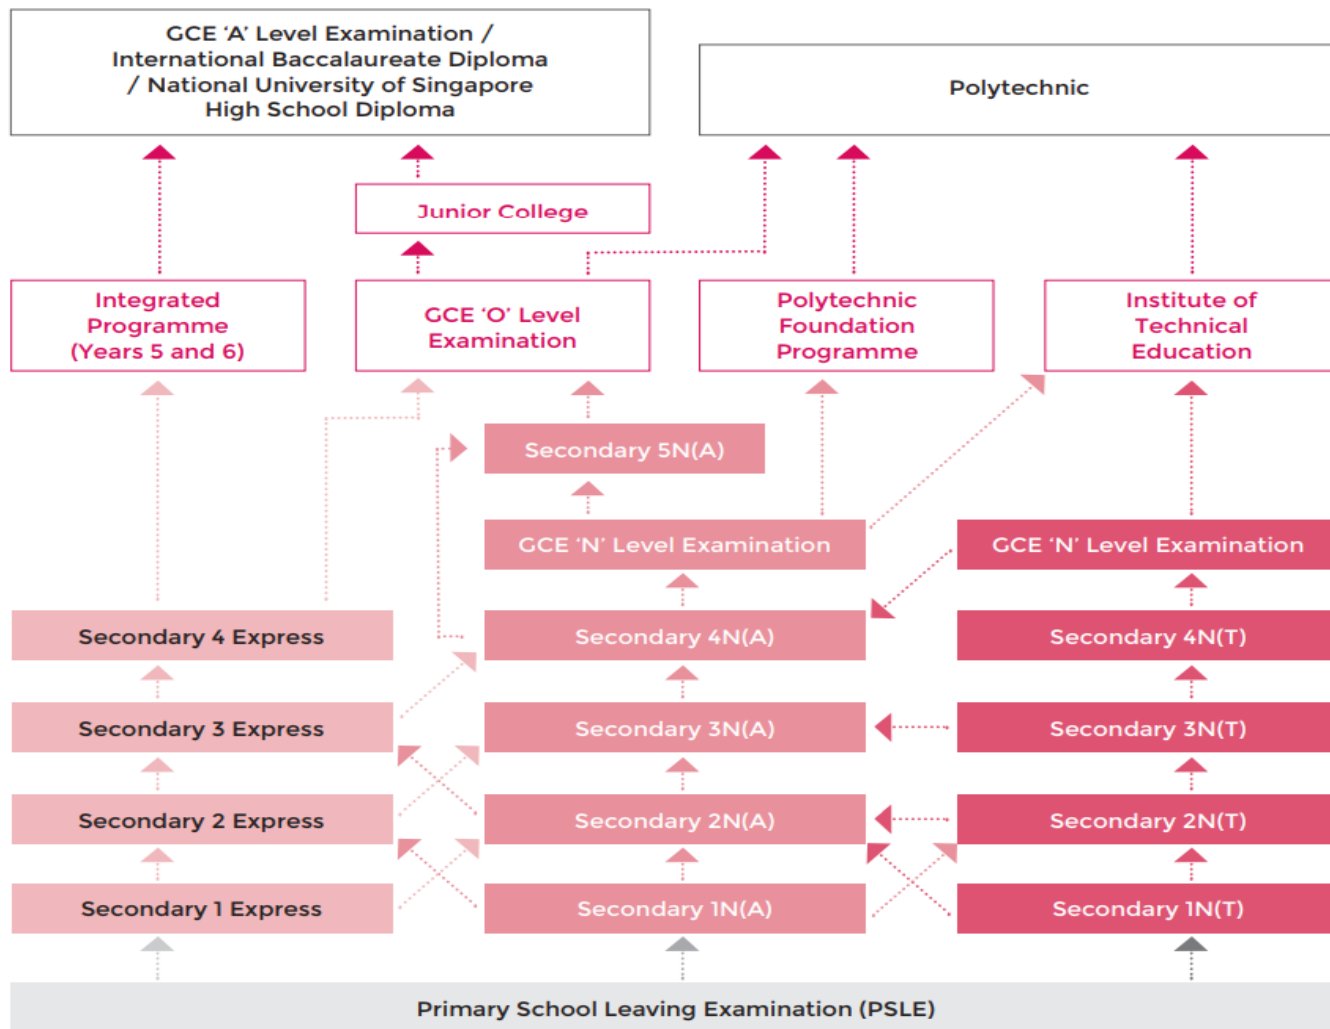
GCE 'A' Level Examination / International Baccalaureate Diploma / National University of Singapore High School Diploma

Polytechnic

Junior College

Integrated Programme (Years 5 and 6)

GCE 'O' Level Examination

Polytechnic Foundation Programme

Institute of Technical Education

Secondary 5N(A)

GCE 'N' Level Examination

GCE 'N' Level Examination

Secondary 4 Express

Secondary 4N(A)

Secondary 4N(T)

Secondary 3 Express

Secondary 3N(A)

Secondary 3N(T)

Secondary 2 Express

Secondary 2N(A)

Secondary 2N(T)

Secondary 1 Express

Secondary 1N(A)

Secondary 1N(T)

Primary School Leaving Examination (PSLE)